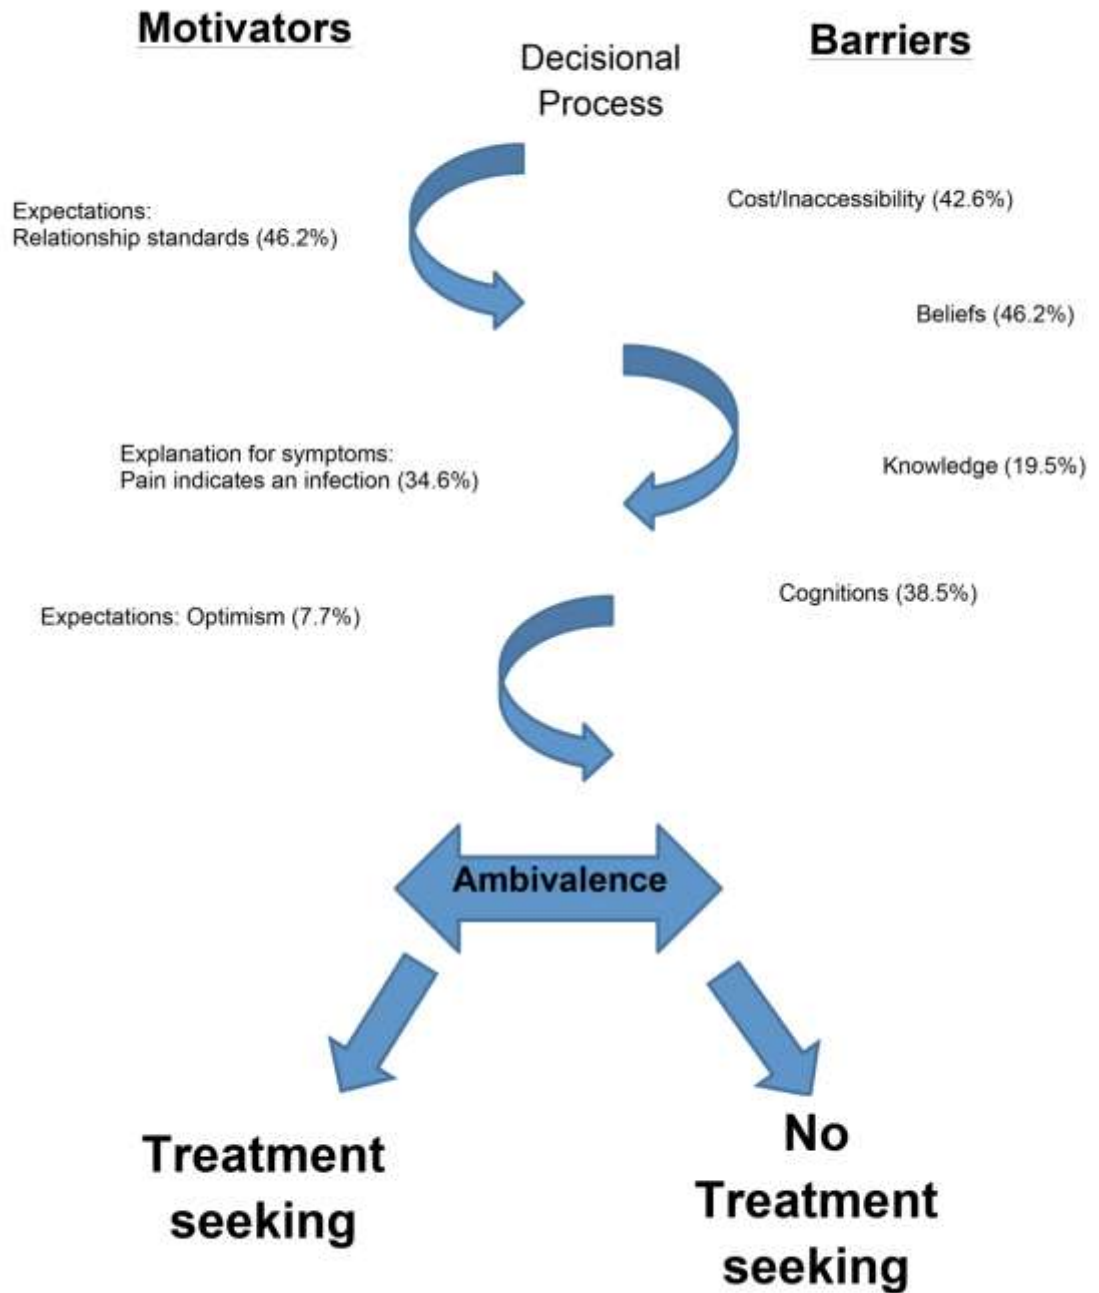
Motivators

Decisional Process

Barriers

Expectations:
Relationship standards (46.2%)

Cost/Inaccessibility (42.6%)

Beliefs (46.2%)

Explanation for symptoms:
Pain indicates an infection (34.6%)

Knowledge (19.5%)

Cognitions (38.5%)

Expectations: Optimism (7.7%)

Ambivalence

Treatment seeking

No Treatment seeking